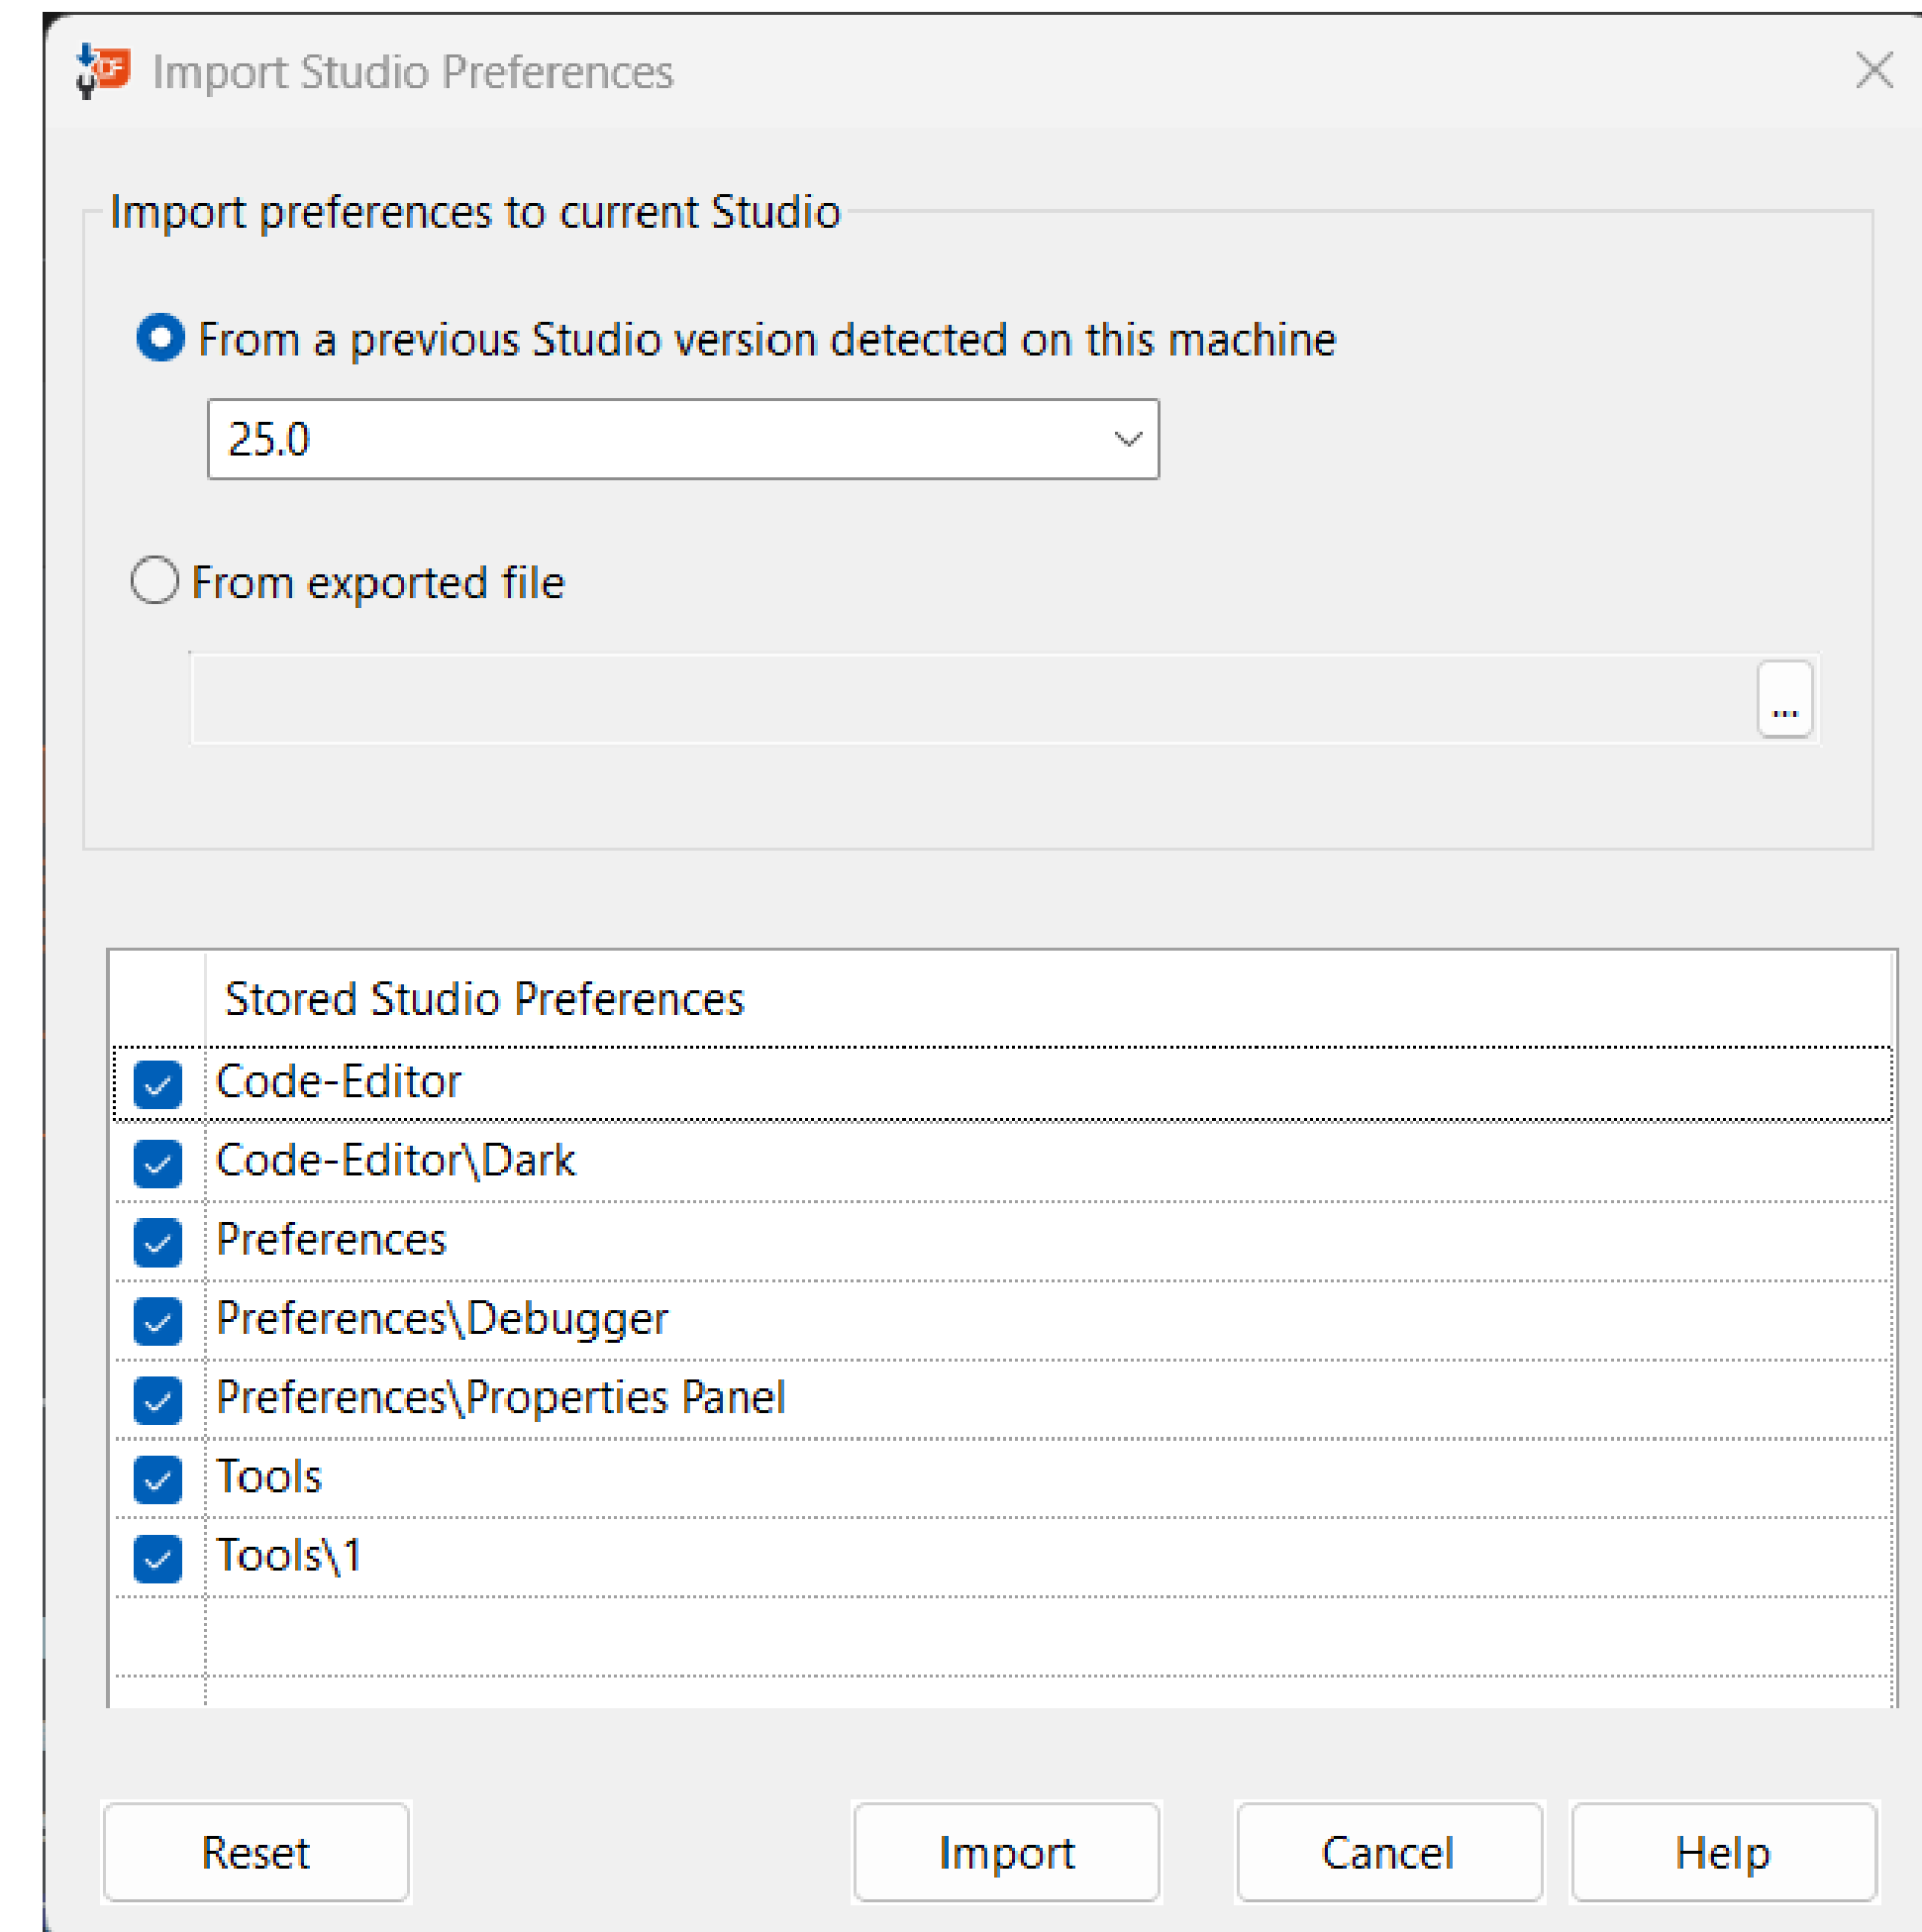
Import Studio Preferences

Import preferences to current Studio

From a previous Studio version detected on this machine

25.0

From exported file

...

| | Stored Studio Preferences |
|---|---|
| ☑ | Code-Editor |
| ☑ | Code-Editor\Dark |
| ☑ | Preferences |
| ☑ | Preferences\Debugger |
| ☑ | Preferences\Properties Panel |
| ☑ | Tools |
| ☑ | Tools\1 |

Reset

Import

Cancel

Help